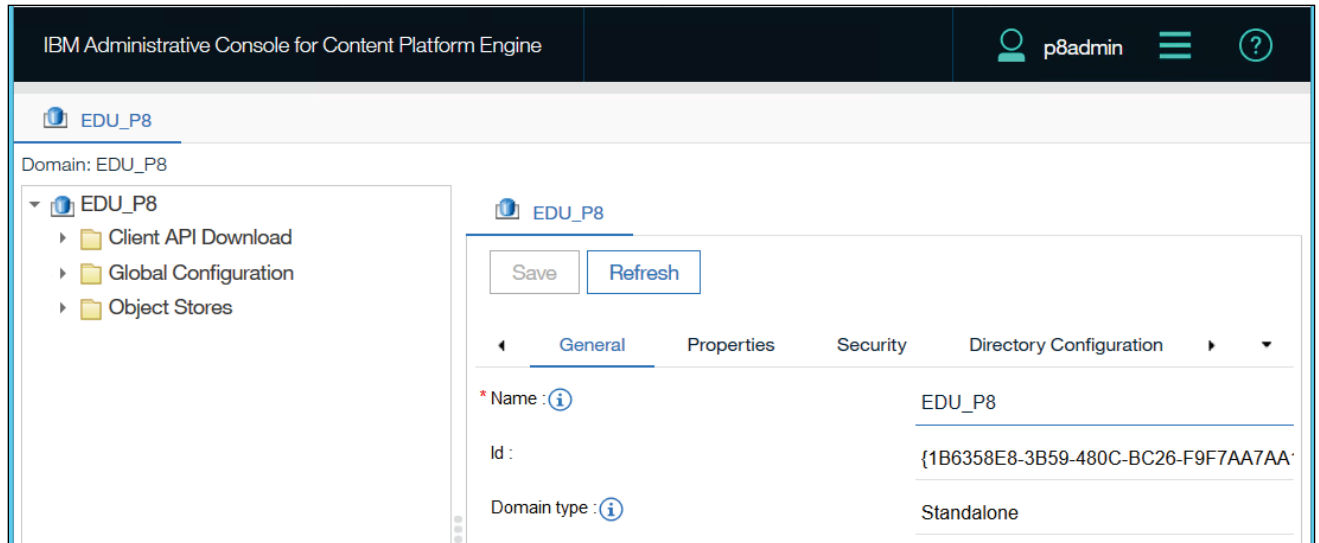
IBM Administrative Console for Content Platform Engine

p8admin

EDU_P8

Domain: EDU_P8

EDU_P8
Client API Download
Global Configuration
Object Stores

EDU_P8

Save
Refresh

General
Properties
Security
Directory Configuration

* Name : EDU_P8

Id : {1B6358E8-3B59-480C-BC26-F9F7AA7AA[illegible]

Domain type : Standalone